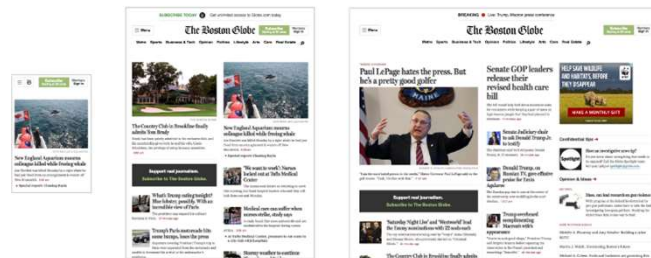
New England Aquarium rescues collegues killed while freeing whale

SUBSCRIBE TODAY

The Boston Globe

The Country Club in Brookline finally admits Tom Brady

New England Aquarium mourns colleague killed while freeing whale

Support real journalism.

Subscribe to The Boston Globe

What's Trump eating tonight?

Trump's Paris

BREAKING

The Boston Globe

Paul LePage hates the press. But he's a pretty good golfer

Senate GOP leaders release their revised health care bill

HELP SAVE WILDLIFE AND HABITATS BEFORE IT'S GONE FOREVER

MAKE A MONTHLY GIFT

Support real journalism.

Subscribe to The Boston Globe

'Saturday Night Live' and 'Westworld' lead the Emmy nominations with 22 nods each

The Country Club in Brookline finally admits

Donald Trump

Confidential tips

Opinion & Ideas